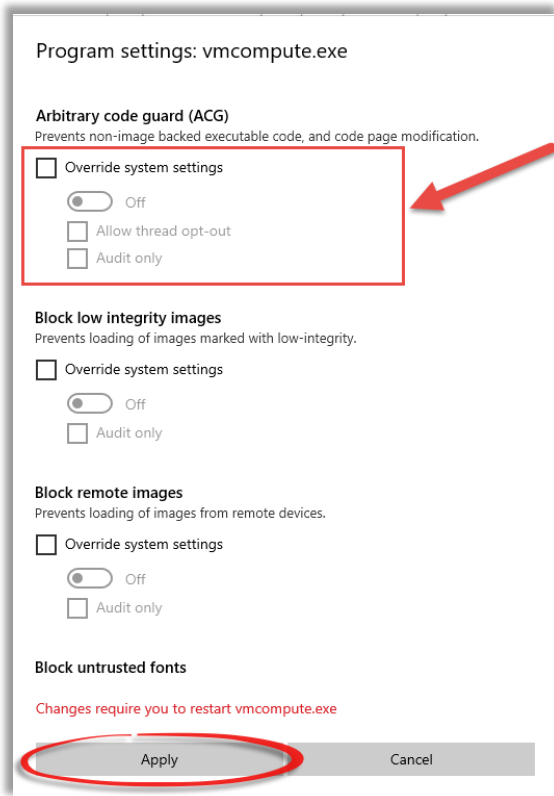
Program settings: vmcompute.exe

Arbitrary code guard (ACG)
Prevents non-image backed executable code, and code page modification.

Override system settings

Off

Allow thread opt-out

Audit only

Block low integrity images
Prevents loading of images marked with low-integrity.

Override system settings

Off

Audit only

Block remote images
Prevents loading of images from remote devices.

Override system settings

Off

Audit only

Block untrusted fonts

Changes require you to restart vmcompute.exe

Apply

Cancel